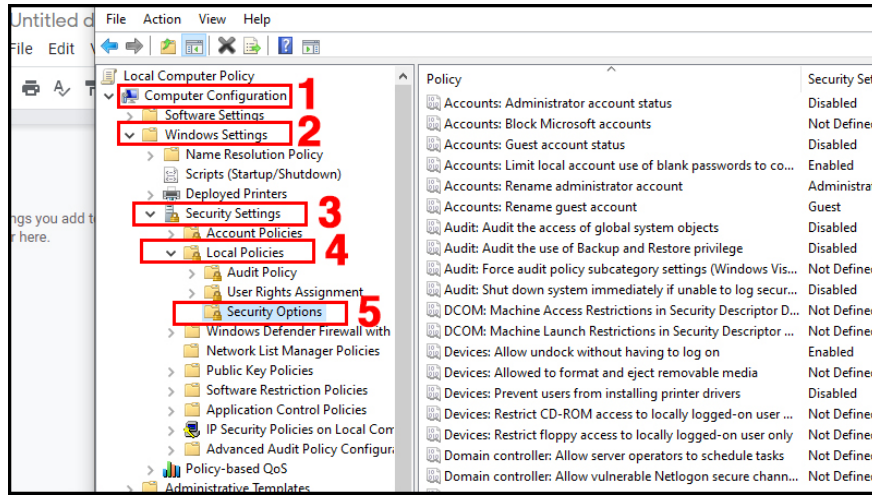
Untitled d
File Edit
ngs you add t
r here.

File Action View Help

Local Computer Policy
Computer Configuration 1
Software Settings
Windows Settings 2
Name Resolution Policy
Scripts (Startup/Shutdown)
Deployed Printers
Security Settings 3
Account Policies
Local Policies 4
Audit Policy
User Rights Assignment
Security Options 5
Windows Defender Firewall with
Network List Manager Policies
Public Key Policies
Software Restriction Policies
Application Control Policies
IP Security Policies on Local Com
Advanced Audit Policy Configura
Policy-based QoS
Administrative Templates

| Policy | Security Se |
|---|---|
| Accounts: Administrator account status | Disabled |
| Accounts: Block Microsoft accounts | Not Define |
| Accounts: Guest account status | Disabled |
| Accounts: Limit local account use of blank passwords to co... | Enabled |
| Accounts: Rename administrator account | Administra |
| Accounts: Rename guest account | Guest |
| Audit: Audit the access of global system objects | Disabled |
| Audit: Audit the use of Backup and Restore privilege | Disabled |
| Audit: Force audit policy subcategory settings (Windows Vis... | Not Define |
| Audit: Shut down system immediately if unable to log secur... | Disabled |
| DCOM: Machine Access Restrictions in Security Descriptor D... | Not Define |
| DCOM: Machine Launch Restrictions in Security Descriptor ... | Not Define |
| Devices: Allow undock without having to log on | Enabled |
| Devices: Allowed to format and eject removable media | Not Define |
| Devices: Prevent users from installing printer drivers | Disabled |
| Devices: Restrict CD-ROM access to locally logged-on user ... | Not Define |
| Devices: Restrict floppy access to locally logged-on user only | Not Define |
| Domain controller: Allow server operators to schedule tasks | Not Define |
| Domain controller: Allow vulnerable Netlogon secure chann... | Not Define |